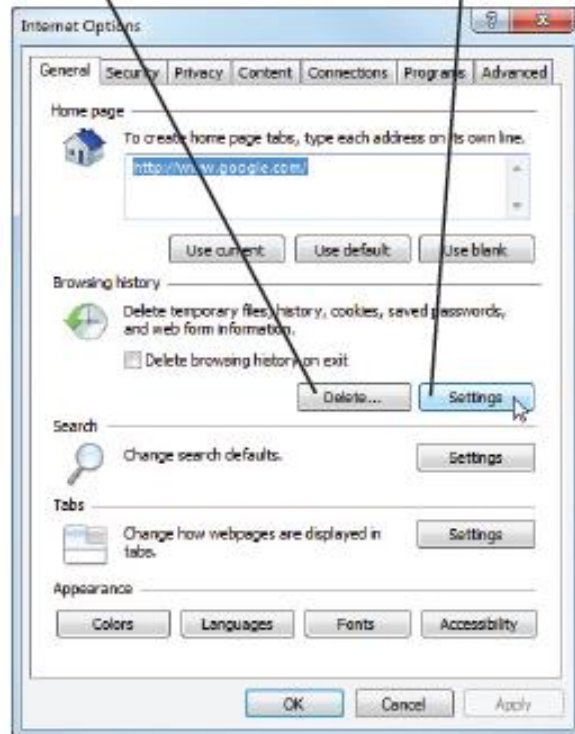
Internet Options

General | Security | Privacy | Content | Connections | Programs | Advanced

Home page

To create home page tabs, type each address on its own line.

http://www.google.com/

Use current | Use default | Use blank

Browsing history

Delete temporary files, history, cookies, saved passwords, and web form information.

Delete browsing history on exit

Delete... | Settings

Search

Change search defaults.

Settings

Tabs

Change how webpages are displayed in tabs.

Settings

Appearance

Colors | Languages | Fonts | Accessibility

OK | Cancel | Apply